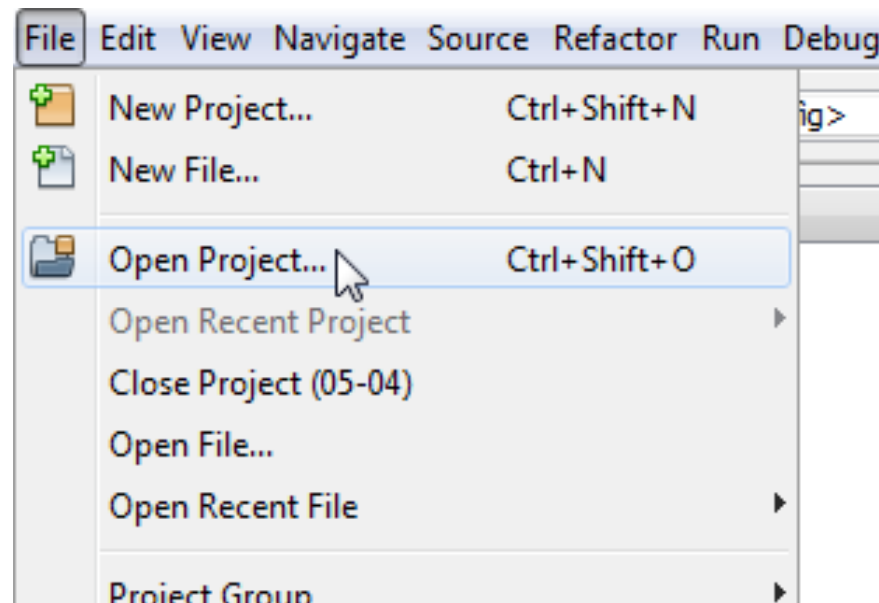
File Edit View Navigate Source Refactor Run Debug

New Project... Ctrl+Shift+N
New File... Ctrl+N
Open Project... Ctrl+Shift+O
Open Recent Project
Close Project (05-04)
Open File...
Open Recent File
Project Group

ig>